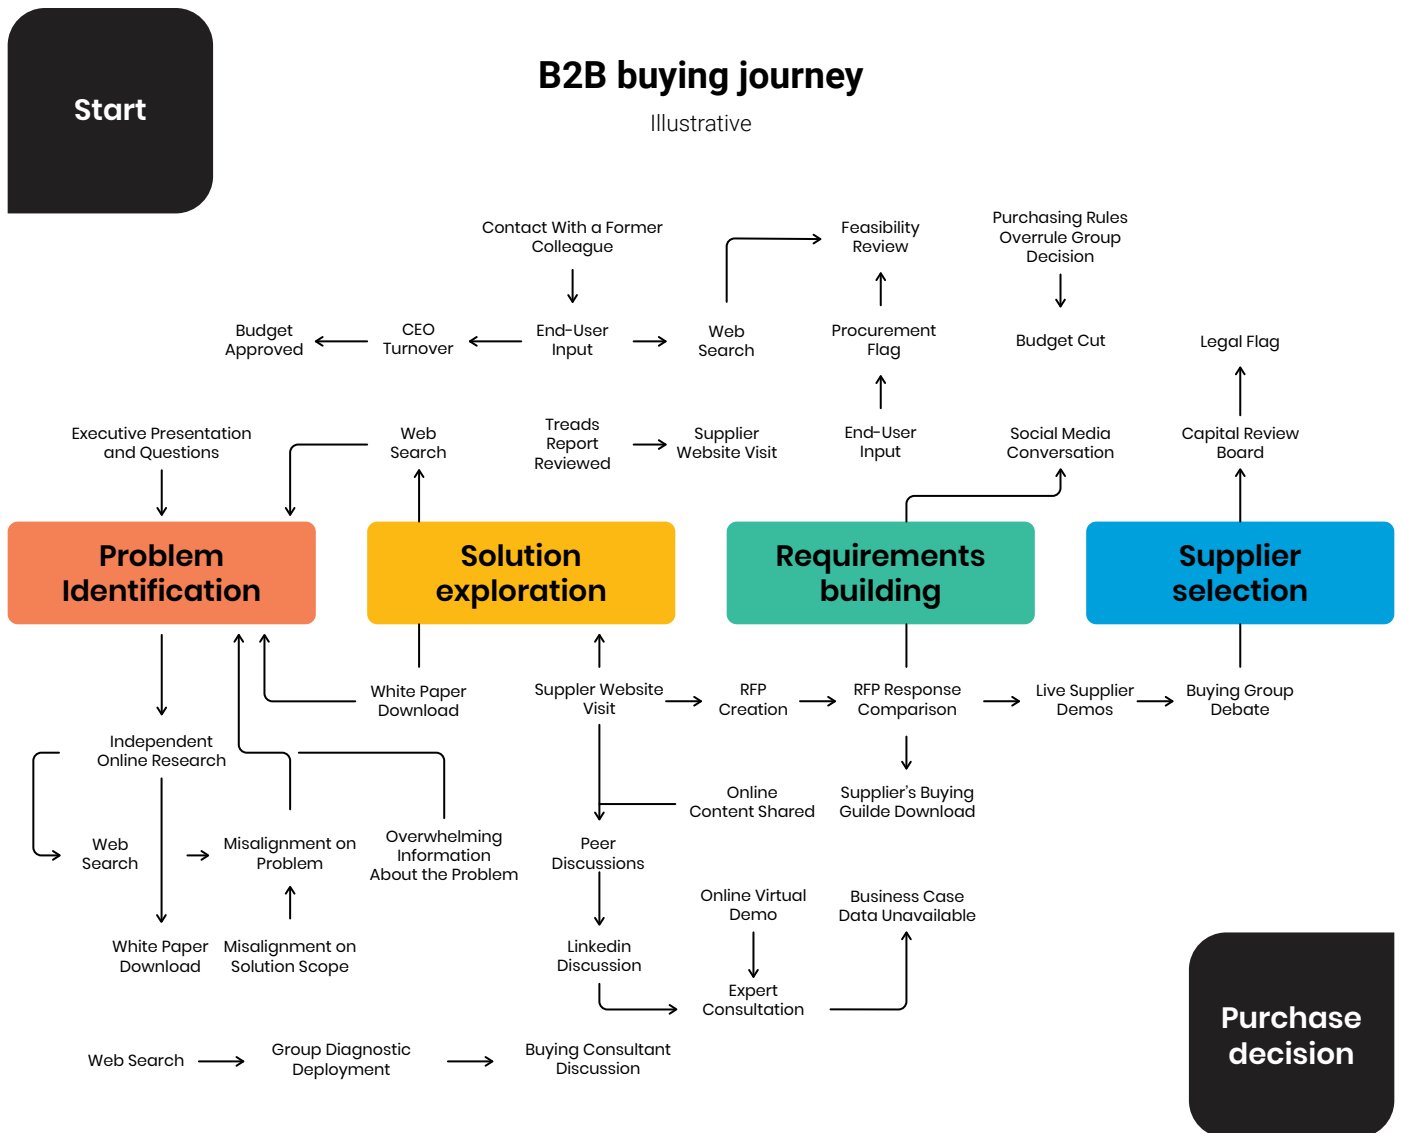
Start

B2B buying journey

Illustrative

Contact With a Former Colleague

Feasibility Review

Purchasing Rules Overrule Group Decision

Budget Approved

CEO Turnover

End-User Input

Web Search

Procurement Flag

Budget Cut

Legal Flag

Executive Presentation and Questions

Web Search

Treads Report Reviewed

Supplier Website Visit

End-User Input

Social Media Conversation

Capital Review Board

Problem Identification

Solution exploration

Requirements building

Supplier selection

White Paper Download

Suppler Website Visit

RFP Creation

RFP Response Comparison

Live Supplier Demos

Buying Group Debate

Independent Online Research

Online Content Shared

Supplier's Buying Guilde Download

Web Search

Misalignment on Problem

Overwhelming Information About the Problem

Peer Discussions

Online Virtual Demo

Business Case Data Unavailable

White Paper Download

Misalignment on Solution Scope

Linkedin Discussion

Expert Consultation

Purchase decision

Web Search

Group Diagnostic Deployment

Buying Consultant Discussion